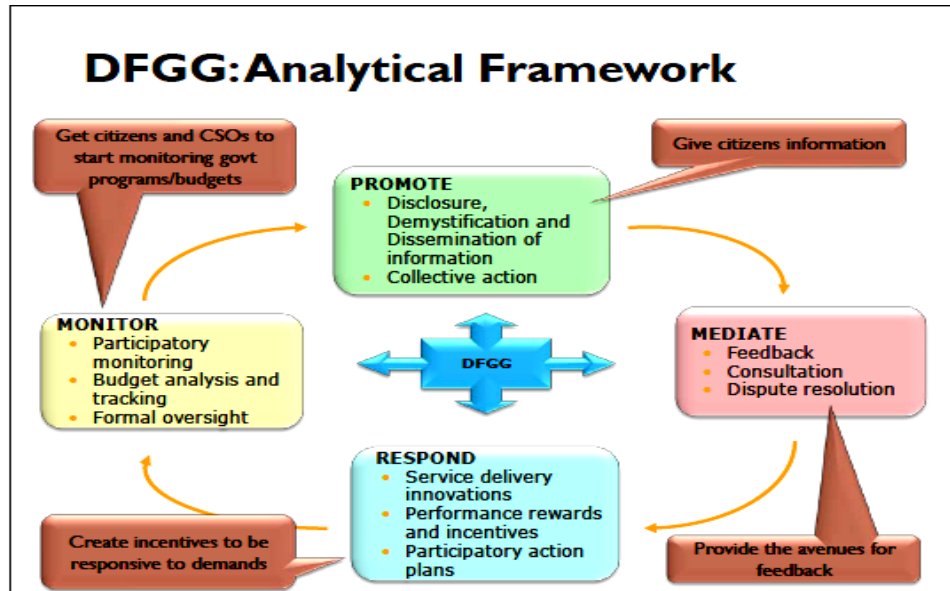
DFGG: Analytical Framework

Get citizens and CSOs to start monitoring govt programs/budgets

Give citizens information

PROMOTE
- Disclosure, Demystification and Dissemination of information
- Collective action

MONITOR
- Participatory monitoring
- Budget analysis and tracking
- Formal oversight

DFGG

MEDIATE
- Feedback
- Consultation
- Dispute resolution

RESPOND
- Service delivery innovations
- Performance rewards and incentives
- Participatory action plans

Create incentives to be responsive to demands

Provide the avenues for feedback